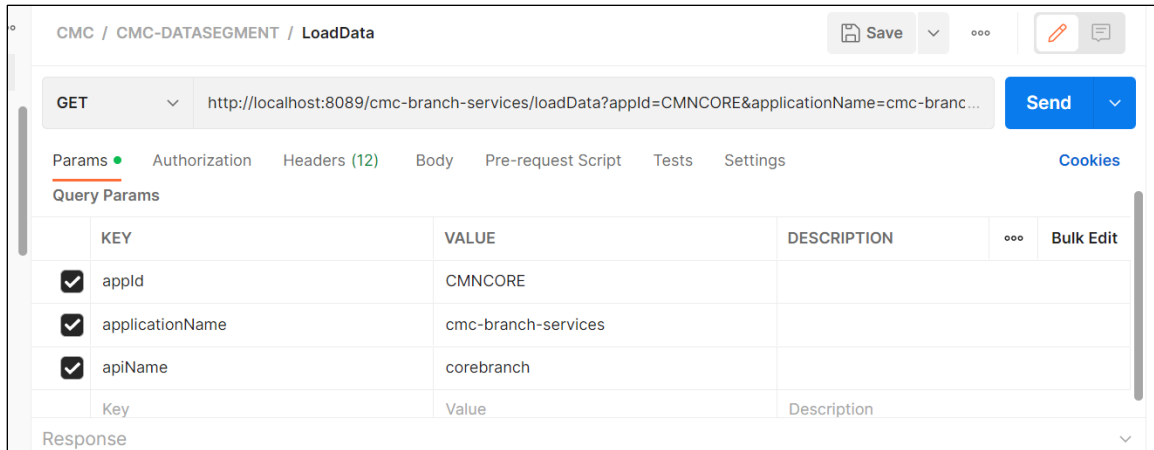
CMC / CMC-DATASEGMENT / LoadData

Save

ooo

GET

http://localhost:8089/cmc-branch-services/loadData?appId=CMNCORE&applicationName=cmc-branc...

Send

Params Authorization Headers (12) Body Pre-request Script Tests Settings Cookies

Query Params

| | KEY | VALUE | DESCRIPTION | ooo Bulk Edit |
|---|---|---|---|---|
| ☑ | appId | CMNCORE | | |
| ☑ | applicationName | cmc-branch-services | | |
| ☑ | apiName | corebranch | | |
| | Key | Value | Description | |

Response